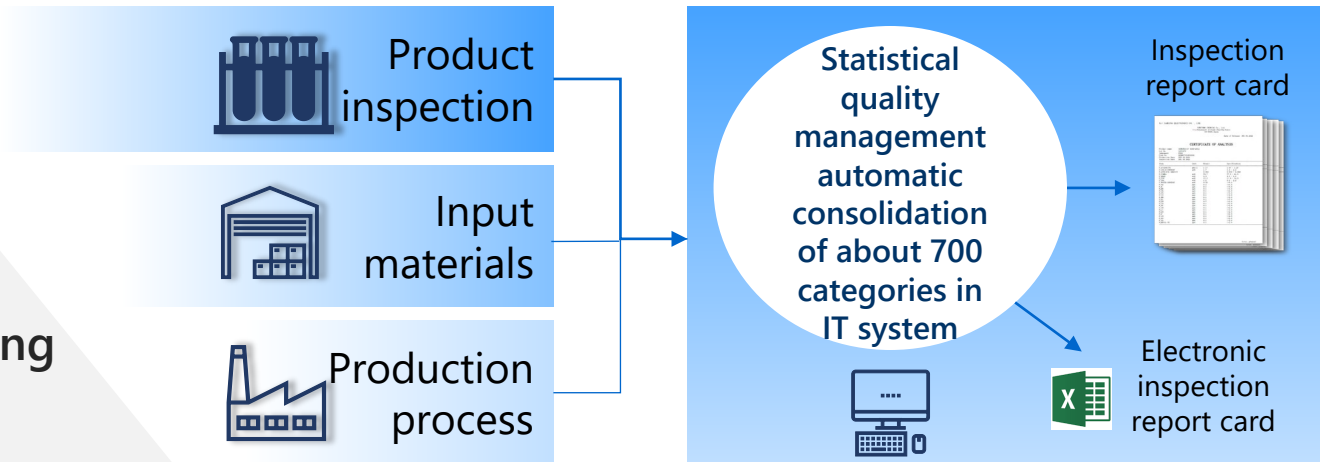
Product inspection

Input materials

Production process

ng

Statistical quality management automatic consolidation of about 700 categories in IT system

Inspection report card

CERTIFICATE OF ANALYSIS

Electronic inspection report card

X